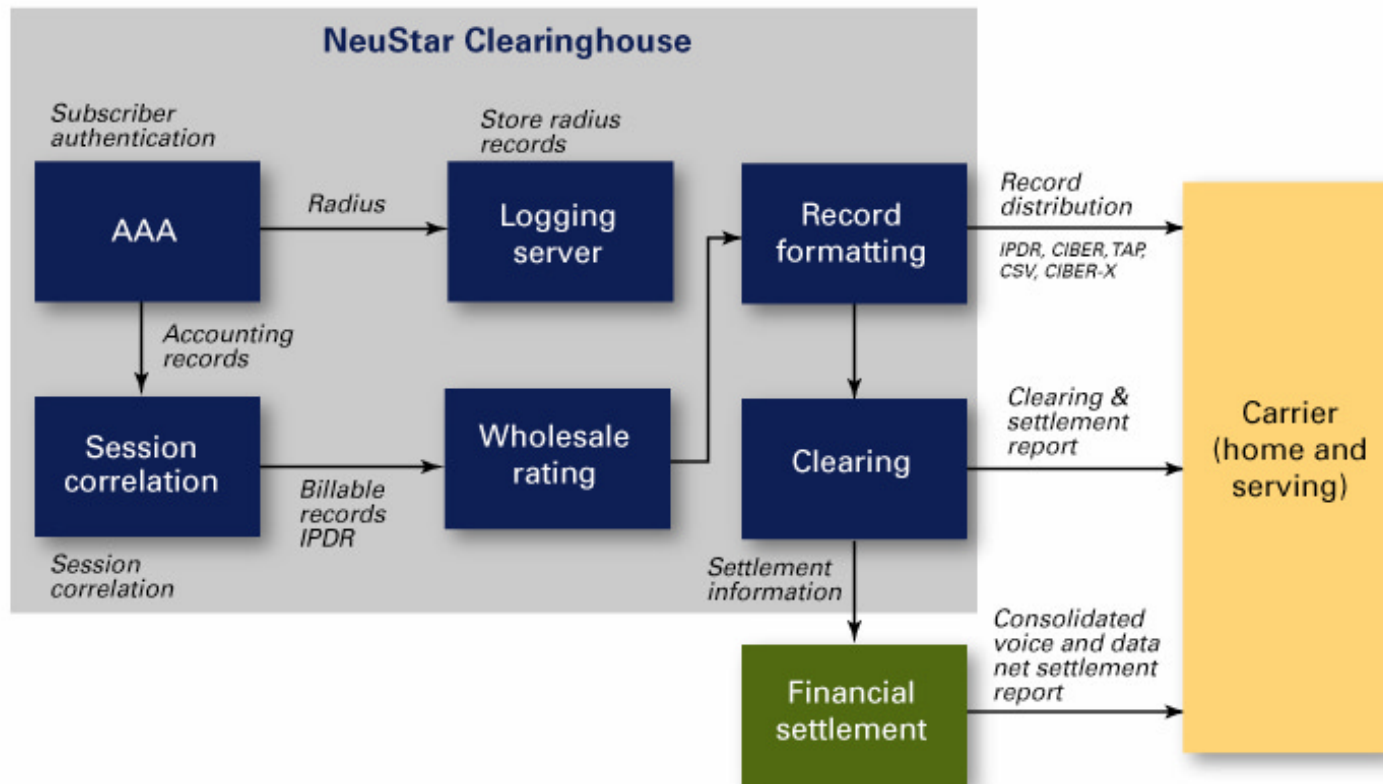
NeuStar Clearinghouse

Subscriber authentication

AAA

Radius

Store radius records

Logging server

Record formatting

Record distribution

IPDR, CIBER, TAP, CSV, CIBER-X

Accounting records

Session correlation

Billable records IPDR

Wholesale rating

Clearing

Clearing & settlement report

Carrier (home and serving)

Session correlation

Settlement information

Consolidated voice and data net settlement report

Financial settlement